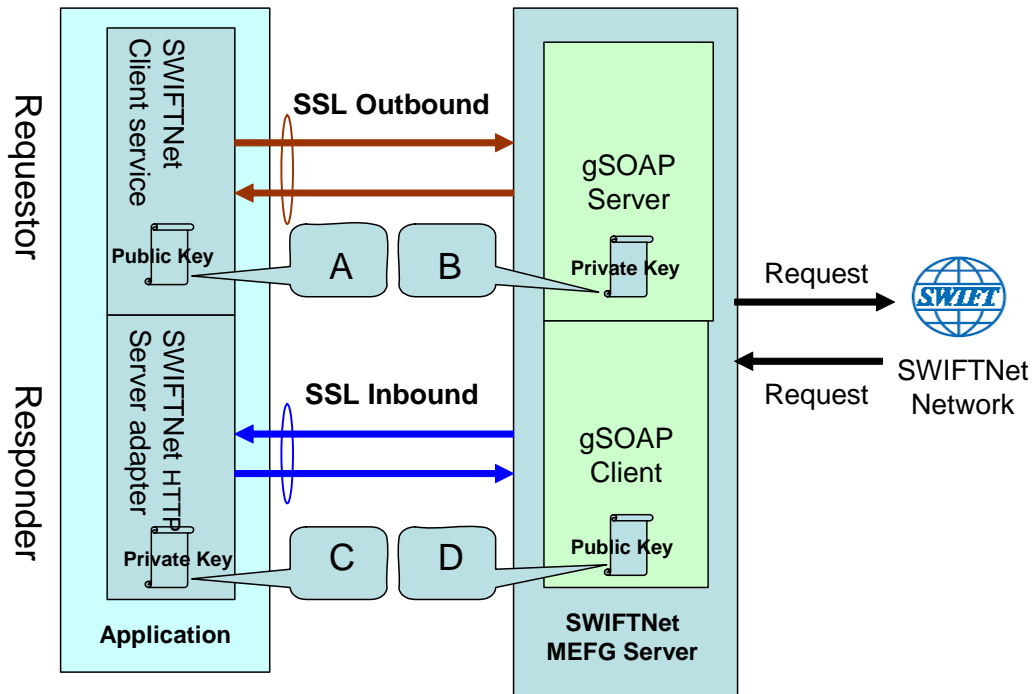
Requestor

SWIFTNet Client service

Public Key

SSL Outbound

A

B

gSOAP Server

Private Key

Request

SWIFT

SWIFTNet Network

Request

Responder

SWIFTNet HTTP Server adapter

Private Key

SSL Inbound

C

D

gSOAP Client

Public Key

Application

SWIFTNet MEFG Server